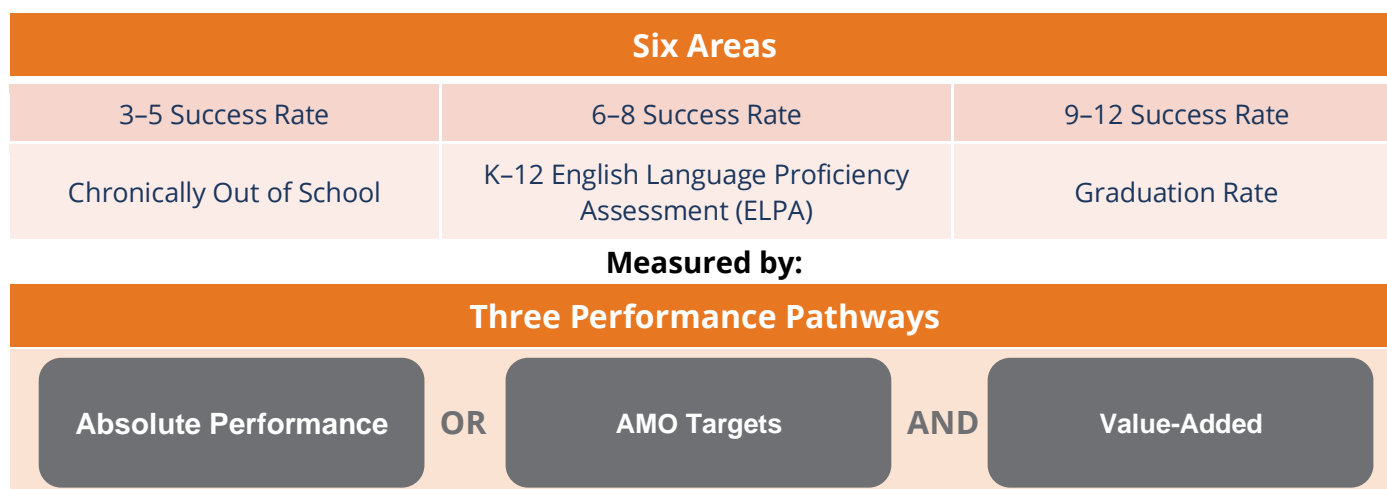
Six Areas

| 3–5 Success Rate | 6–8 Success Rate | 9–12 Success Rate |
|---|---|---|
| Chronically Out of School | K–12 English Language Proficiency Assessment (ELPA) | Graduation Rate |

Measured by:

Three Performance Pathways

Absolute Performance OR AMO Targets AND Value-Added